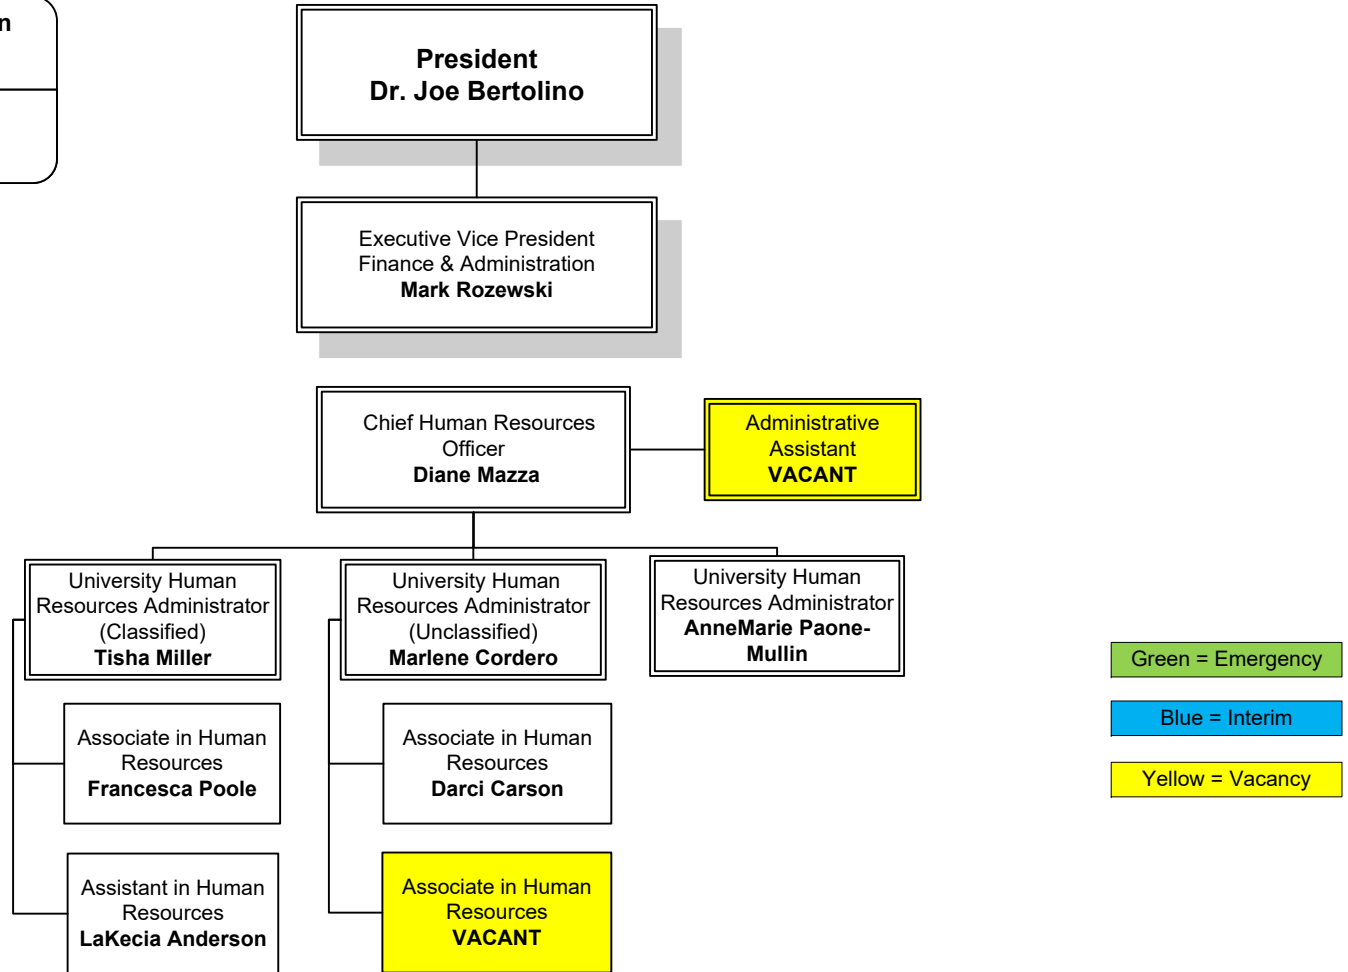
n

President
Dr. Joe Bertolino

Executive Vice President
Finance & Administration
Mark Rozewski

Chief Human Resources Officer
Diane Mazza

Administrative Assistant
VACANT

University Human Resources Administrator (Classified)
Tisha Miller

University Human Resources Administrator (Unclassified)
Marlene Cordero

University Human Resources Administrator
AnneMarie Paone-Mullin

Associate in Human Resources
Francesca Poole

Assistant in Human Resources
LaKecia Anderson

Associate in Human Resources
Darci Carson

Associate in Human Resources
VACANT

Green = Emergency

Blue = Interim

Yellow = Vacancy